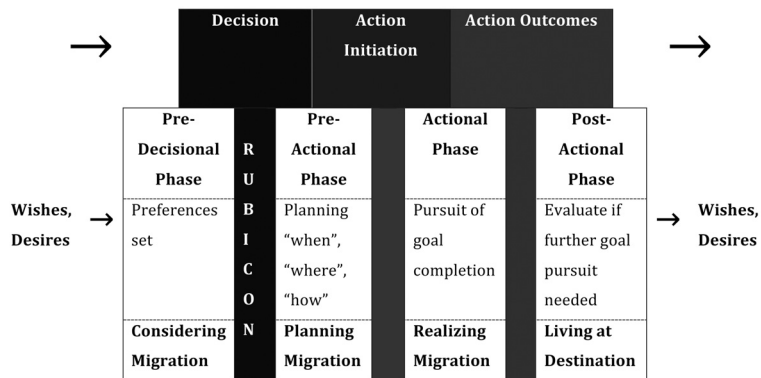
Decision

Action Initiation

Action Outcomes

→

→

Wishes, Desires

→

| Pre-Decisional Phase | RUBICON | Pre-Actional Phase | Actional Phase | Post-Actional Phase |
|---|---|---|---|---|
| Preferences set | | Planning "when", "where", "how" | Pursuit of goal completion | Evaluate if further goal pursuit needed |
| Considering Migration | | Planning Migration | Realizing Migration | Living at Destination |

→ Wishes, Desires